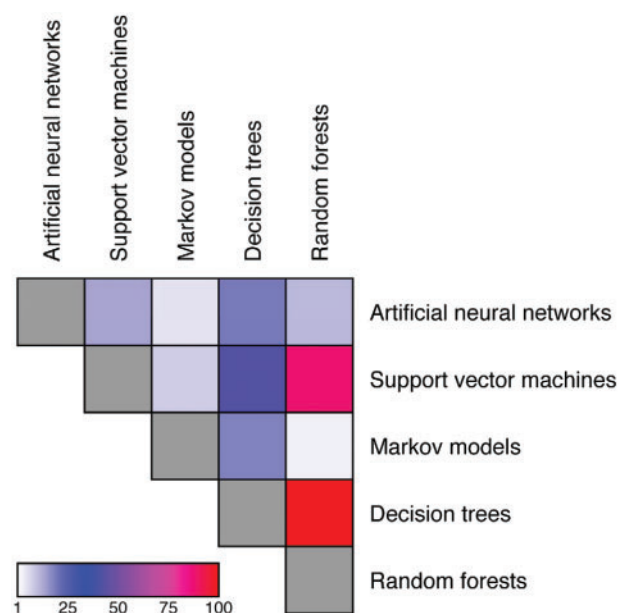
Artificial neural networks
Support vector machines
Markov models
Decision trees
Random forests

Artificial neural networks
Support vector machines
Markov models
Decision trees
Random forests

1 25 50 75 100